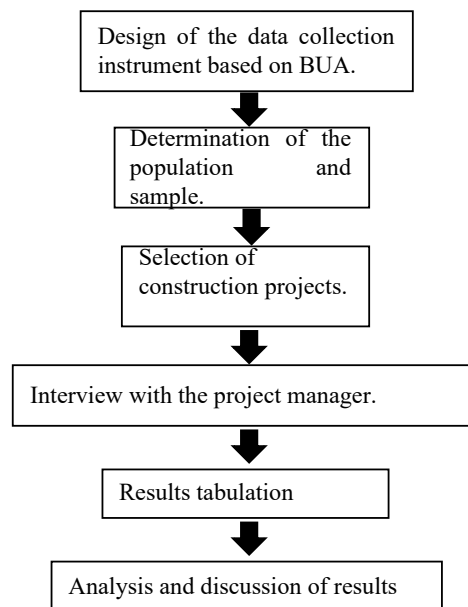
Design of the data collection instrument based on BUA.

Determination of the population and sample.

Selection of construction projects.

Interview with the project manager.

Results tabulation

Analysis and discussion of results